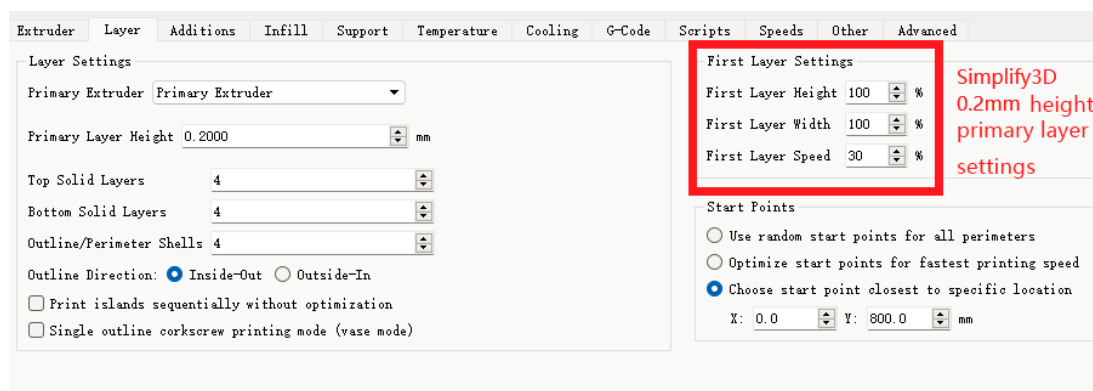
Extruder | Layer | Additions | Infill | Support | Temperature | Cooling | G-Code | Scripts | Speeds | Other | Advanced

Layer Settings

Primary Extruder Primary Extruder

Primary Layer Height 0.2000 mm

Top Solid Layers 4

Bottom Solid Layers 4

Outline/Perimeter Shells 4

Outline Direction: Inside-Out Outside-In

Print islands sequentially without optimization

Single outline corkscrew printing mode (vase mode)

First Layer Settings

First Layer Height 100 %

First Layer Width 100 %

First Layer Speed 30 %

Simplify3D 0.2mm height primary layer settings

Start Points

Use random start points for all perimeters

Optimize start points for fastest printing speed

Choose start point closest to specific location

X: 0.0 Y: 800.0 mm